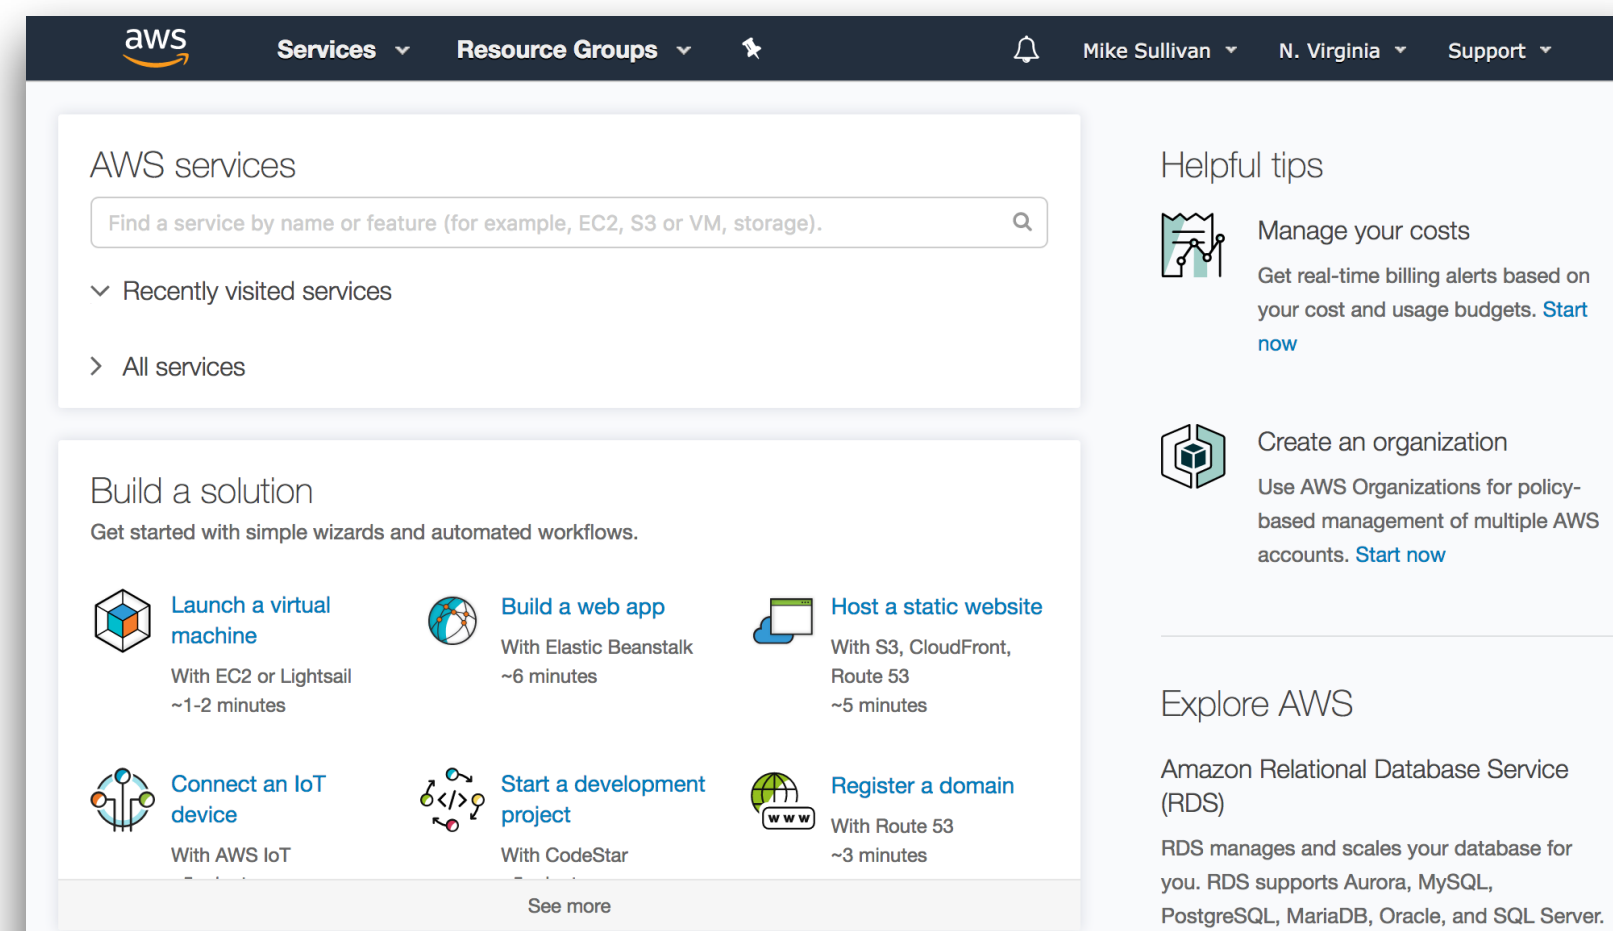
aws Services Resource Groups Mike Sullivan N. Virginia Support

AWS services

Find a service by name or feature (for example, EC2, S3 or VM, storage).

Recently visited services

All services

Build a solution

Get started with simple wizards and automated workflows.

Launch a virtual machine
With EC2 or Lightsail
~1-2 minutes

Build a web app
With Elastic Beanstalk
~6 minutes

Host a static website
With S3, CloudFront, Route 53
~5 minutes

Connect an IoT device
With AWS IoT
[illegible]

Start a development project
With CodeStar
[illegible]

Register a domain
With Route 53
~3 minutes

See more

Helpful tips

Manage your costs

Get real-time billing alerts based on your cost and usage budgets. Start now

Create an organization

Use AWS Organizations for policy-based management of multiple AWS accounts. Start now

Explore AWS

Amazon Relational Database Service (RDS)

RDS manages and scales your database for you. RDS supports Aurora, MySQL, PostgreSQL, MariaDB, Oracle, and SQL Server.